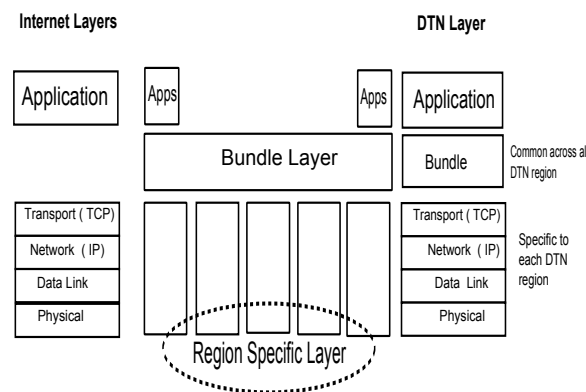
Internet Layers

DTN Layer

Application

Apps

Apps

Application

Bundle Layer

Bundle

Common across al DTN region

Transport ( TCP)

Network ( IP)

Data Link

Physical

Transport ( TCP)

Network ( IP)

Data Link

Physical

Specific to each DTN region

Region Specific Layer